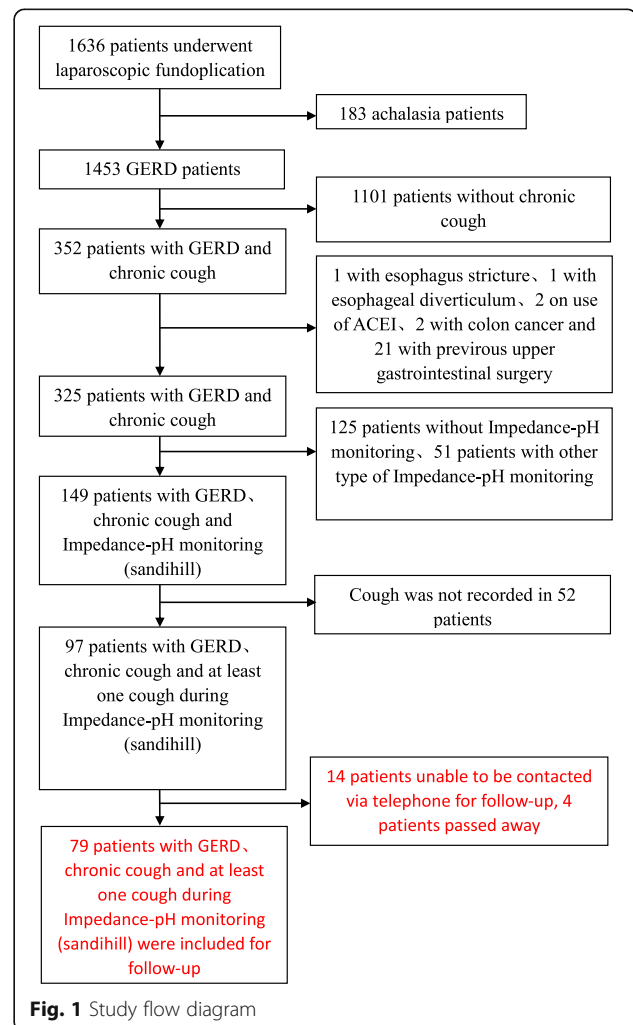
1636 patients underwent laparoscopic fundoplication

183 achalasia patients

1453 GERD patients

1101 patients without chronic cough

352 patients with GERD and chronic cough

1 with esophagus stricture、1 with esophageal diverticulum、2 on use of ACEI、2 with colon cancer and 21 with previrous upper gastrointestinal surgery

325 patients with GERD and chronic cough

125 patients without Impedance-pH monitoring、51 patients with other type of Impedance-pH monitoring

149 patients with GERD、chronic cough and Impedance-pH monitoring (sandihill)

Cough was not recorded in 52 patients

97 patients with GERD、chronic cough and at least one cough during Impedance-pH monitoring (sandihill)

14 patients unable to be contacted via telephone for follow-up, 4 patients passed away

79 patients with GERD、chronic cough and at least one cough during Impedance-pH monitoring (sandihill) were included for follow-up

Fig. 1 Study flow diagram